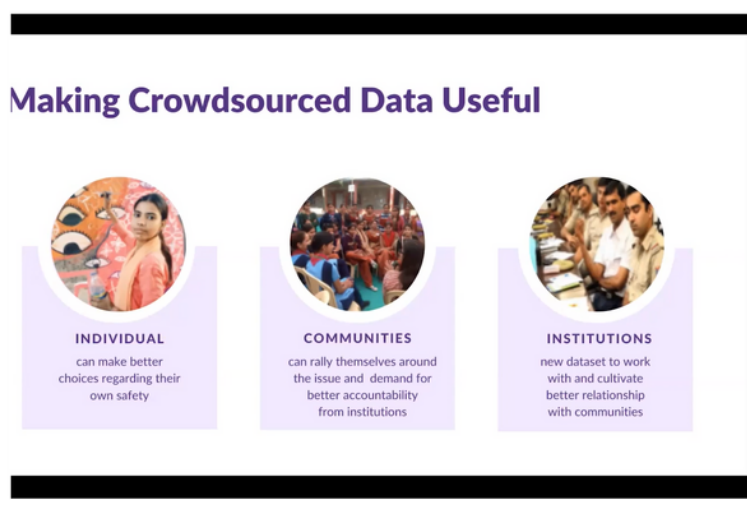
Making Crowdsourced Data Useful

INDIVIDUAL
can make better choices regarding their own safety

COMMUNITIES
can rally themselves around the issue and demand for better accountability from institutions

INSTITUTIONS
new dataset to work with and cultivate better relationship with communities